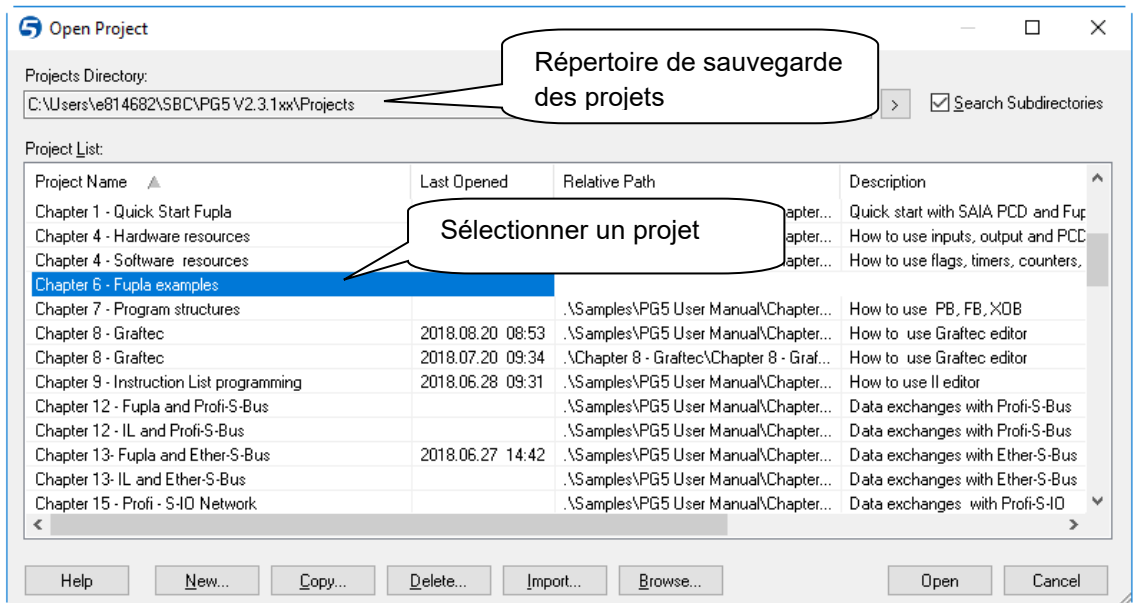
Open Project

Projects Directory:
C:\Users\e814682\SBC\PG5 V2.3.1xx\Projects

Répertoire de sauvegarde des projets

>

Search Subdirectories

Project List:

Sélectionner un projet

| Project Name | Last Opened | Relative Path | Description |
|---|---|---|---|
| Chapter 1 - Quick Start Fupla | | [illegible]hapter... | Quick start with SAIA PCD and Fup |
| Chapter 4 - Hardware resources | | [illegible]hapter... | How to use inputs, output and PCD |
| Chapter 4 - Software resources | | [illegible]hapter... | How to use flags, timers, counters, |
| Chapter 6 - Fupla examples | | | |
| Chapter 7 - Program structures | | .\Samples\PG5 User Manual\Chapter... | How to use PB, FB, XOB |
| Chapter 8 - Graftec | 2018.08.20 08:53 | .\Samples\PG5 User Manual\Chapter... | How to use Graftec editor |
| Chapter 8 - Graftec | 2018.07.20 09:34 | .\Chapter 8 - Graftec\Chapter 8 - Graf... | How to use Graftec editor |
| Chapter 9 - Instruction List programming | 2018.06.28 09:31 | .\Samples\PG5 User Manual\Chapter... | How to use Il editor |
| Chapter 12 - Fupla and Profi-S-Bus | | .\Samples\PG5 User Manual\Chapter... | Data exchanges with Profi-S-Bus |
| Chapter 12 - IL and Profi-S-Bus | | .\Samples\PG5 User Manual\Chapter... | Data exchanges with Profi-S-Bus |
| Chapter 13- Fupla and Ether-S-Bus | 2018.06.27 14:42 | .\Samples\PG5 User Manual\Chapter... | Data exchanges with Ether-S-Bus |
| Chapter 13- IL and Ether-S-Bus | | .\Samples\PG5 User Manual\Chapter... | Data exchanges with Ether-S-Bus |
| Chapter 15 - Profi - S-IO Network | | .\Samples\PG5 User Manual\Chapter... | Data exchanges with Profi-S-IO |

Help | New... | Copy... | Delete... | Import... | Browse... | Open | Cancel